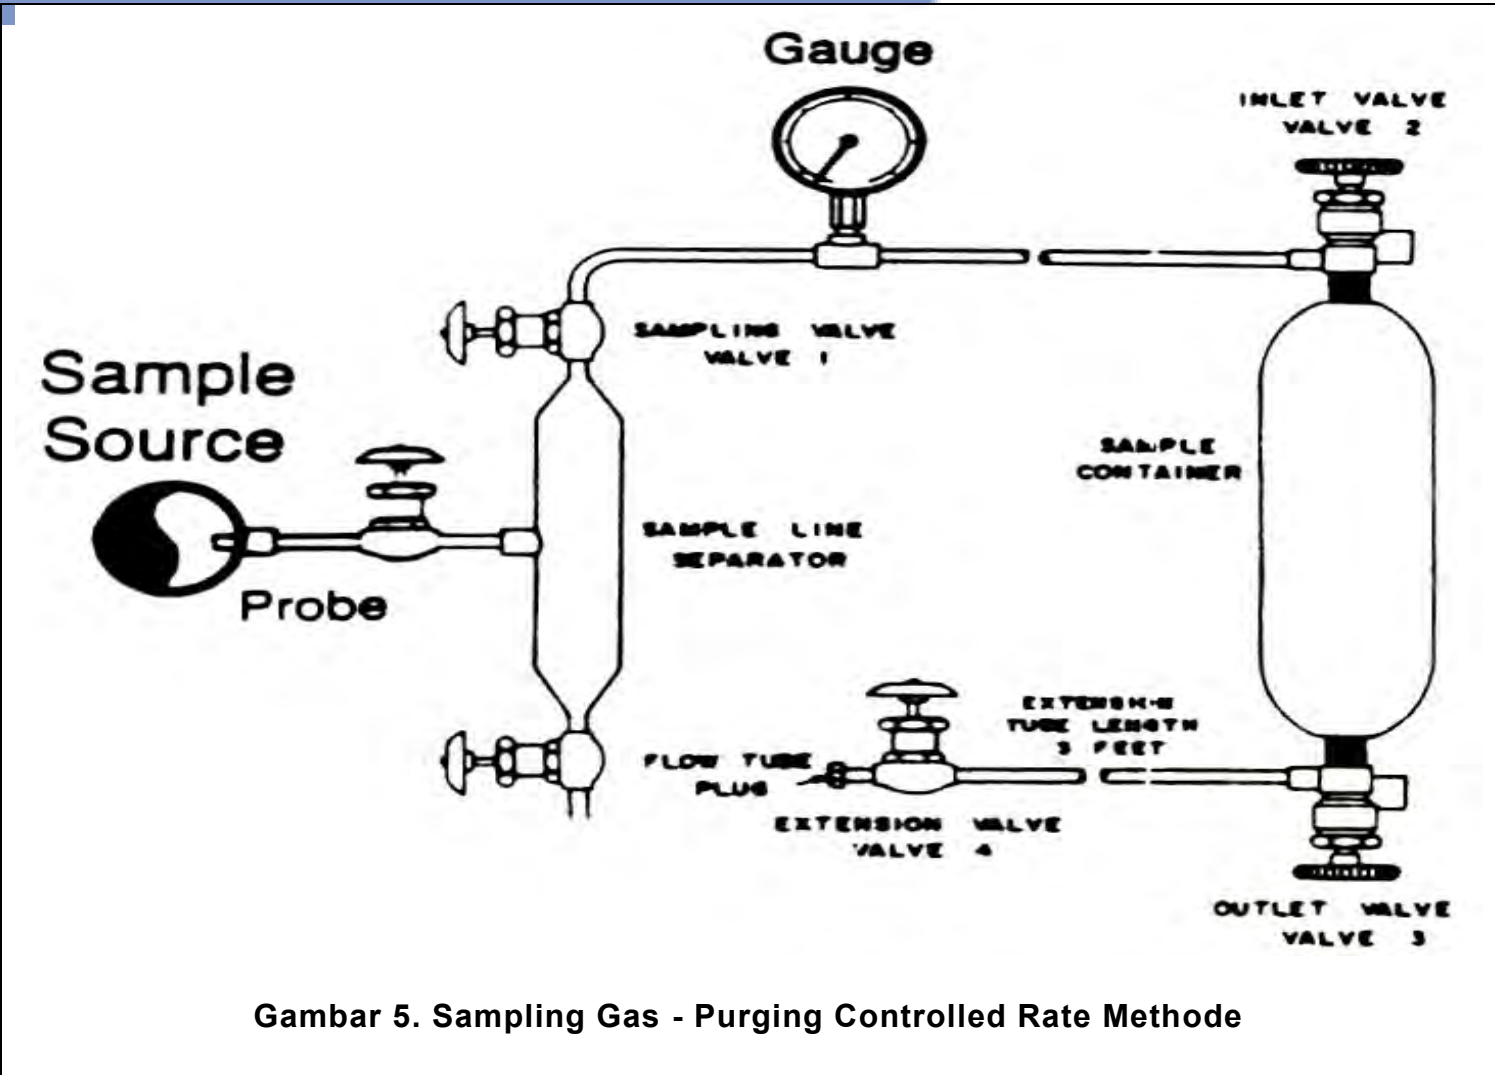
Gauge

INLET VALVE
VALVE 2

SAMPLING VALVE
VALVE 1

Sample
Source

SAMPLE
CONTAINER

SAMPLE LINE
SEPARATOR

Probe

EXTENSION
TUBE LENGTH
3 FEET

FLOW TUBE
PLUG

EXTENSION VALVE
VALVE 4

OUTLET VALVE
VALVE 3

Gambar 5. Sampling Gas - Purging Controlled Rate Methode